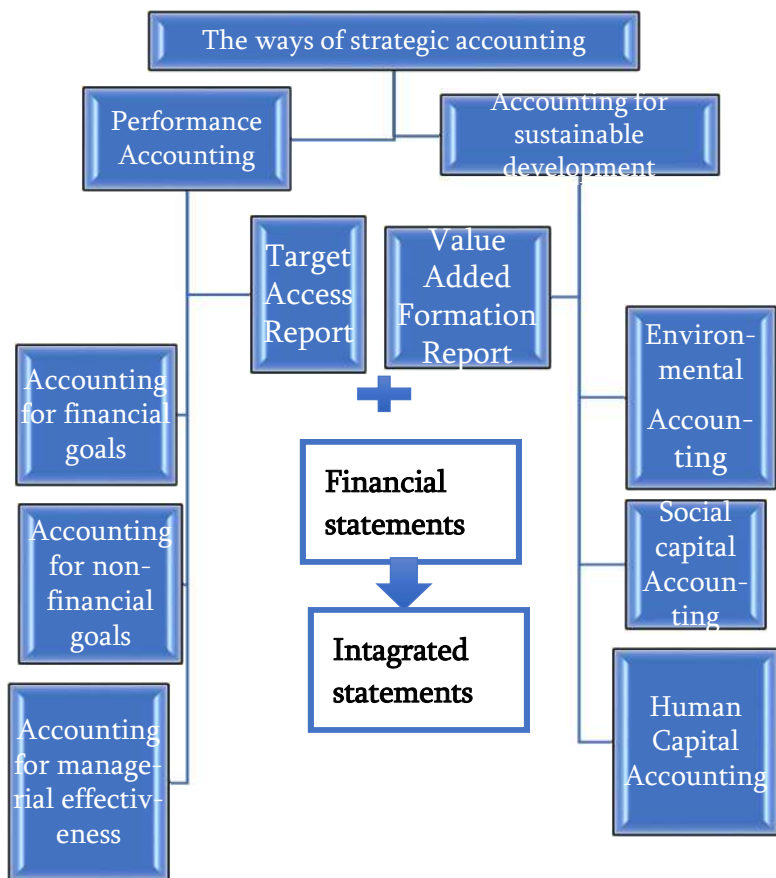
The ways of strategic accounting

Performance Accounting

Accounting for sustainable development

Target Access Report

Value Added Formation Report

Accounting for financial goals

Accounting for non-financial goals

Accounting for managerial effectiveness

Financial statements

Intagrated statements

Environmental Accounting

Social capital Accounting

Human Capital Accounting